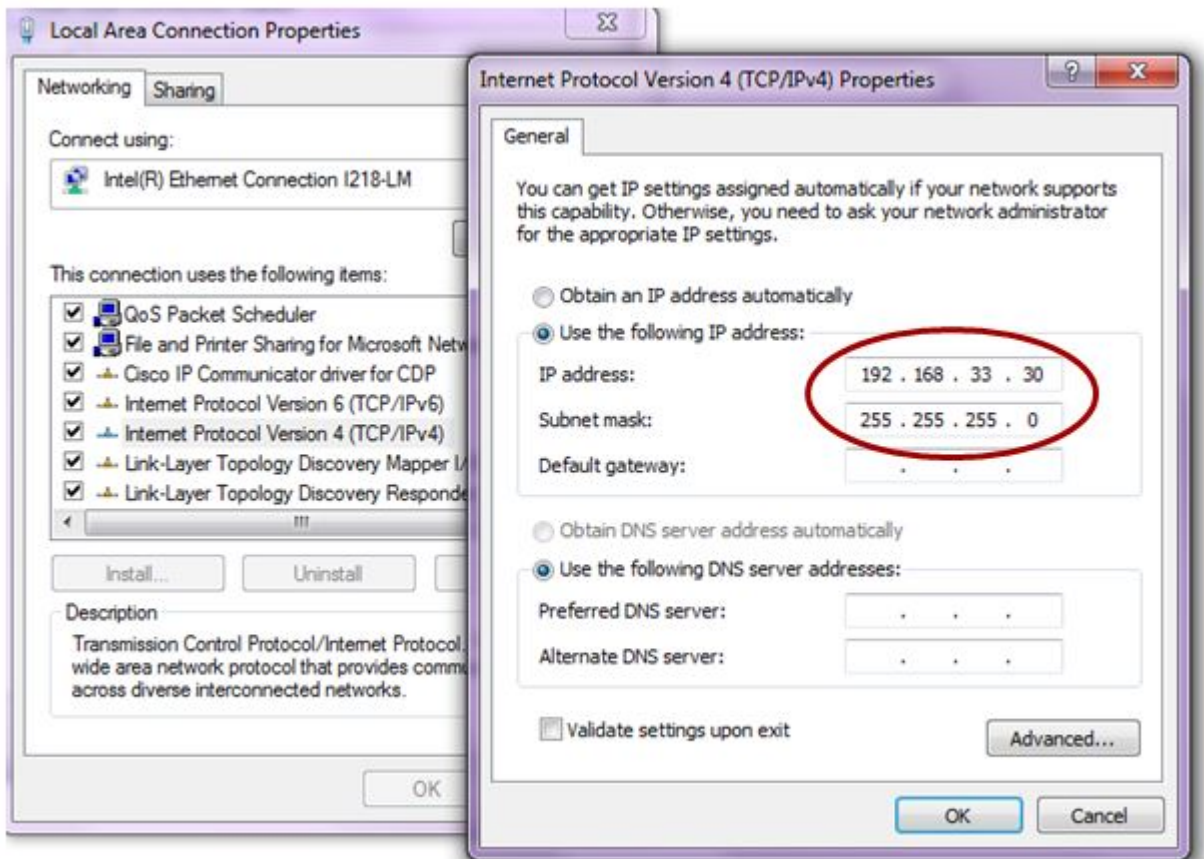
Local Area Connection Properties

Networking | Sharing

Connect using:

Intel(R) Ethernet Connection I218-LM

This connection uses the following items:

QoS Packet Scheduler
File and Printer Sharing for Microsoft Netw
Cisco IP Communicator driver for CDP
Internet Protocol Version 6 (TCP/IPv6)
Internet Protocol Version 4 (TCP/IPv4)
Link-Layer Topology Discovery Mapper I/
Link-Layer Topology Discovery Responde

Install... | Uninstall

Description

Transmission Control Protocol/Internet Protocol. wide area network protocol that provides commu across diverse interconnected networks.

OK

Internet Protocol Version 4 (TCP/IPv4) Properties

General

You can get IP settings assigned automatically if your network supports this capability. Otherwise, you need to ask your network administrator for the appropriate IP settings.

Obtain an IP address automatically

Use the following IP address:

IP address: 192 . 168 . 33 . 30

Subnet mask: 255 . 255 . 255 . 0

Default gateway: . . .

Obtain DNS server address automatically

Use the following DNS server addresses:

Preferred DNS server: . . .

Alternate DNS server: . . .

Validate settings upon exit

Advanced...

OK | Cancel